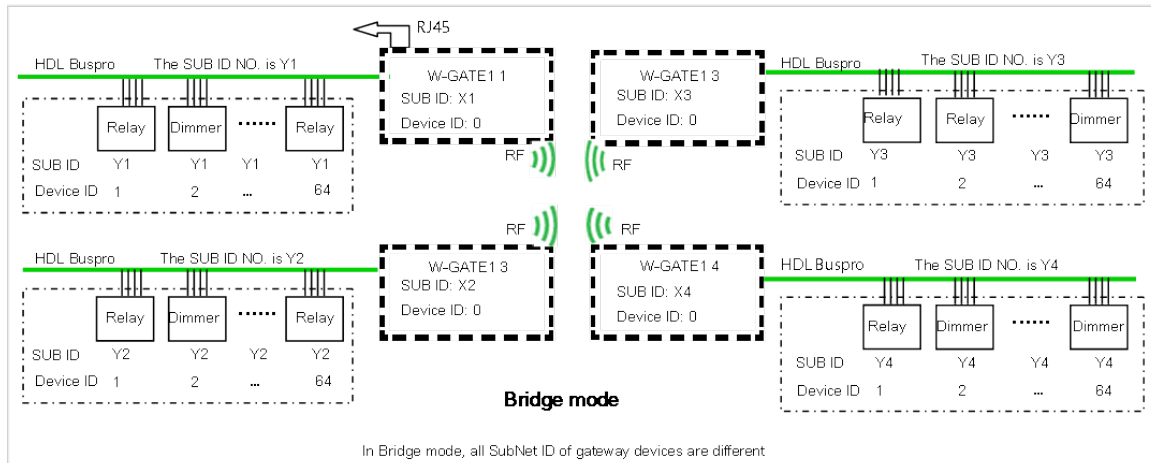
RJ45

HDL Buspro The SUB ID NO. is Y1

W-GATE1 1
SUB ID: X1
Device ID: 0

W-GATE1 3
SUB ID: X3
Device ID: 0

HDL Buspro The SUB ID NO. is Y3

Relay Dimmer ...... Relay
SUB ID Y1 Y1 Y1 Y1
Device ID 1 2 ... 64

Relay Relay ...... Dimmer
SUB ID Y3 Y3 Y3 Y3
Device ID 1 2 ... 64

RF RF

RF RF

HDL Buspro The SUB ID NO. is Y2

W-GATE1 3
SUB ID: X2
Device ID: 0

W-GATE1 4
SUB ID: X4
Device ID: 0

HDL Buspro The SUB ID NO. is Y4

Relay Dimmer ...... Relay
SUB ID Y2 Y2 Y2 Y2
Device ID 1 2 ... 64

Relay Dimmer ...... Dimmer
SUB ID Y4 Y4 Y4 Y4
Device ID 1 2 ... 64

Bridge mode

In Bridge mode, all SubNet ID of gateway devices are different